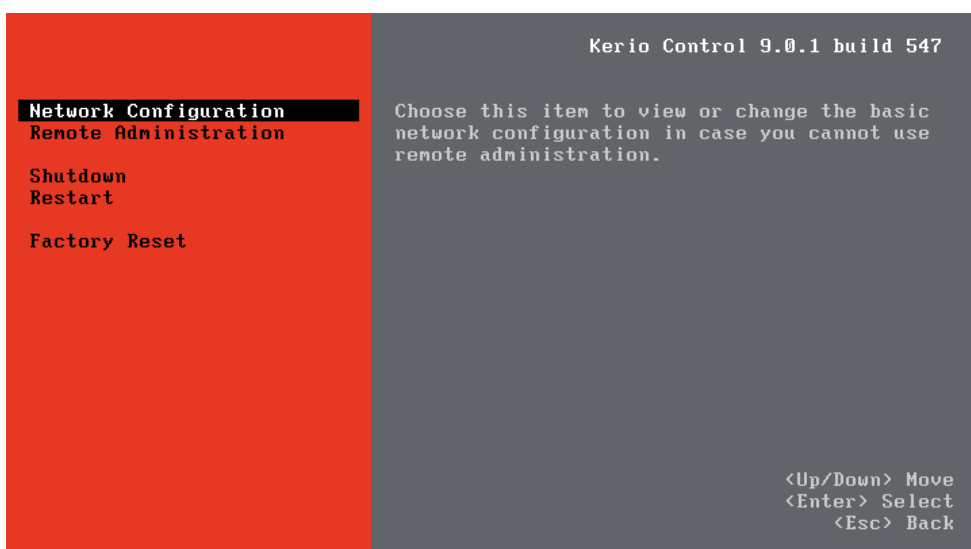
Kerio Control 9.0.1 build 547

Network Configuration
Remote Administration

Shutdown
Restart

Factory Reset

Choose this item to view or change the basic network configuration in case you cannot use remote administration.

<Up/Down> Move
<Enter> Select
<Esc> Back